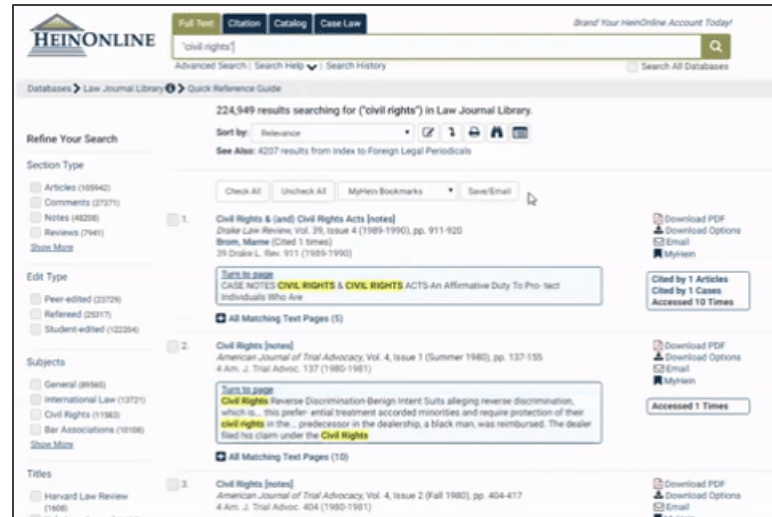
HEINONLINE

Full Text | Citation | Catalog | Case Law

Brand Your HeinOnline Account Today!

"civil rights"

Advanced Search | Search Help | Search History

Search All Databases

Databases > Law Journal Library > Quick Reference Guide

224,949 results searching for ("civil rights") in Law Journal Library.

Sort by: Relevance

See Also: 4207 results from Index to Foreign Legal Periodicals

Refine Your Search

Section Type

Articles (105942)
Comments (27371)
Notes (48208)
Reviews (7941)
Show More

Edit Type

Peer-edited (23729)
Refereed (25317)
Student-edited (122204)

Subjects

General (89565)
International Law (13721)
Civil Rights (11583)
Bar Associations (10108)
Show More

Titles

Harvard Law Review (1608)

Check All | Uncheck All | MyHein Bookmarks | Save/Email

1. Civil Rights & (and) Civil Rights Acts [notes]
Drake Law Review, Vol. 39, Issue 4 (1989-1990), pp. 911-920
Brom, Marne (Cited 1 times)
39 Drake L. Rev. 911 (1989-1990)

Turn to page
CASE NOTES CIVIL RIGHTS & CIVIL RIGHTS ACTS-An Affirmative Duty To Pro- tect Individuals Who Are

All Matching Text Pages (5)

Download PDF
Download Options
Email
MyHein

Cited by 1 Articles
Cited by 1 Cases
Accessed 10 Times

2. Civil Rights [notes]
American Journal of Trial Advocacy, Vol. 4, Issue 1 (Summer 1980), pp. 137-155
4 Am. J. Trial Advoc. 137 (1980-1981)

Turn to page
Civil Rights Reverse Discrimination-Benign Intent Suits alleging reverse discrimination, which is... this prefer- ential treatment accorded minorities and require protection of their civil rights in the... predecessor in the dealership, a black man, was reimbursed. The dealer filed his claim under the Civil Rights

All Matching Text Pages (10)

Download PDF
Download Options
Email
MyHein

Accessed 1 Times

3. Civil Rights [notes]
American Journal of Trial Advocacy, Vol. 4, Issue 2 (Fall 1980), pp. 404-417
4 Am. J. Trial Advoc. 404 (1980-1981)

Download PDF
Download Options
Email